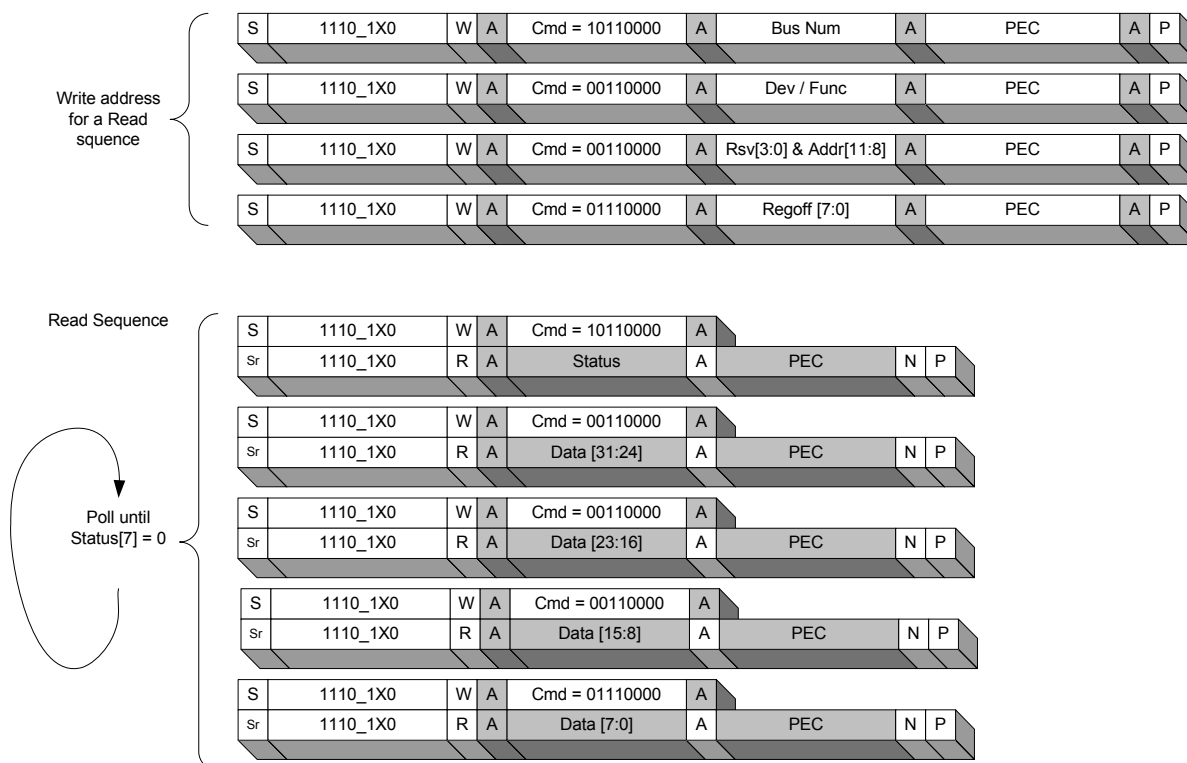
Write address for a Read squence

| S | 1110_1X0 | W | A | Cmd = 10110000 | A | Bus Num | A | PEC | A | P |
|---|---|---|---|---|---|---|---|---|---|---|

| S | 1110_1X0 | W | A | Cmd = 00110000 | A | Dev / Func | A | PEC | A | P |
|---|---|---|---|---|---|---|---|---|---|---|

| S | 1110_1X0 | W | A | Cmd = 00110000 | A | Rsv[3:0] & Addr[11:8] | A | PEC | A | P |
|---|---|---|---|---|---|---|---|---|---|---|

| S | 1110_1X0 | W | A | Cmd = 01110000 | A | Regoff [7:0] | A | PEC | A | P |
|---|---|---|---|---|---|---|---|---|---|---|

Read Sequence

Poll until Status[7] = 0

| S | 1110_1X0 | W | A | Cmd = 10110000 | A | | | |
|---|---|---|---|---|---|---|---|---|
| Sr | 1110_1X0 | R | A | Status | A | PEC | N | P |

| S | 1110_1X0 | W | A | Cmd = 00110000 | A | | | |
|---|---|---|---|---|---|---|---|---|
| Sr | 1110_1X0 | R | A | Data [31:24] | A | PEC | N | P |

| S | 1110_1X0 | W | A | Cmd = 00110000 | A | | | |
|---|---|---|---|---|---|---|---|---|
| Sr | 1110_1X0 | R | A | Data [23:16] | A | PEC | N | P |

| S | 1110_1X0 | W | A | Cmd = 00110000 | A | | | |
|---|---|---|---|---|---|---|---|---|
| Sr | 1110_1X0 | R | A | Data [15:8] | A | PEC | N | P |

| S | 1110_1X0 | W | A | Cmd = 01110000 | A | | | |
|---|---|---|---|---|---|---|---|---|
| Sr | 1110_1X0 | R | A | Data [7:0] | A | PEC | N | P |